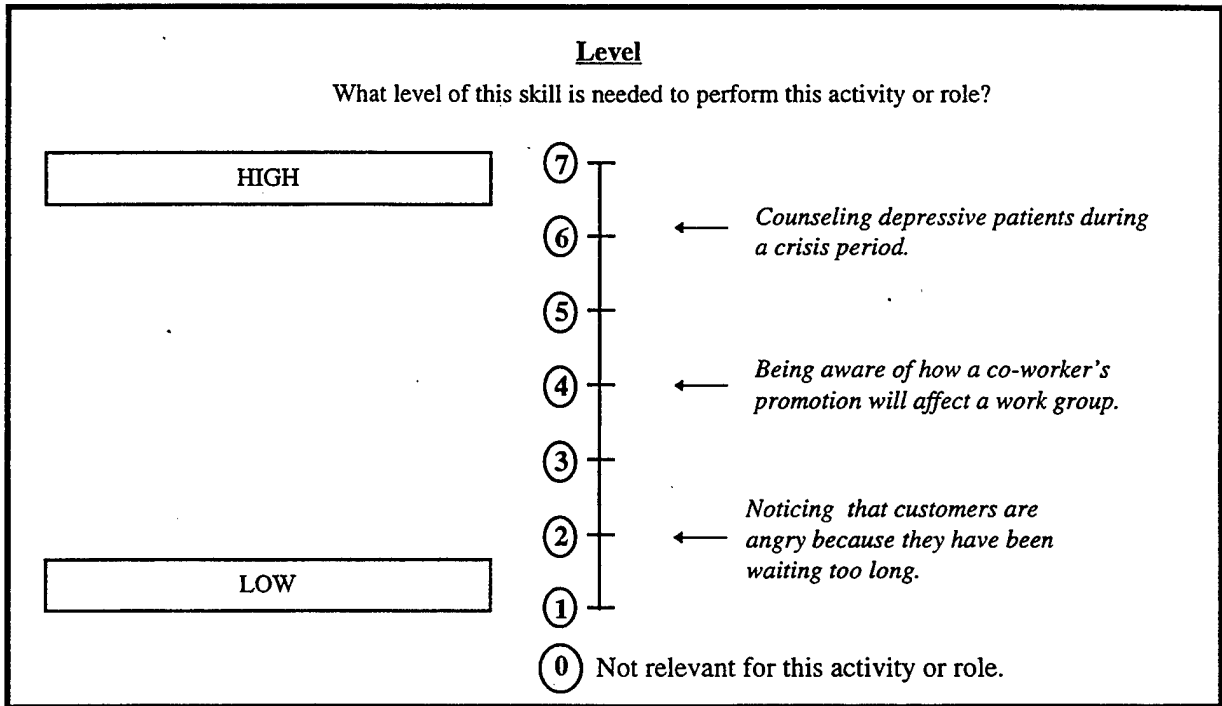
Level

What level of this skill is needed to perform this activity or role?

HIGH

7

6 Counseling depressive patients during a crisis period.

5

4 Being aware of how a co-worker's promotion will affect a work group.

3

2 Noticing that customers are angry because they have been waiting too long.

LOW

1

0 Not relevant for this activity or role.